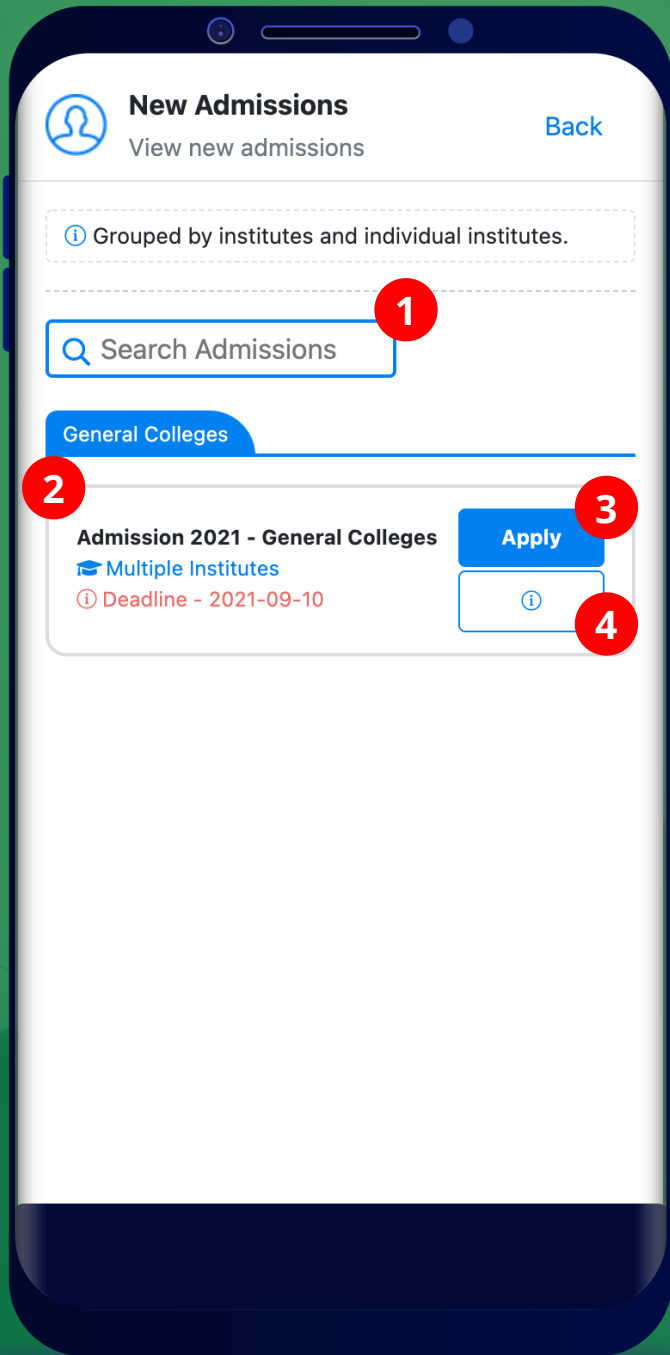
New Admissions
View new admissions

Back

ⓘ Grouped by institutes and individual institutes.

1

Search Admissions

General Colleges

2

Admission 2021 - General Colleges
Multiple Institutes
ⓘ Deadline - 2021-09-10

3

Apply

ⓘ

4